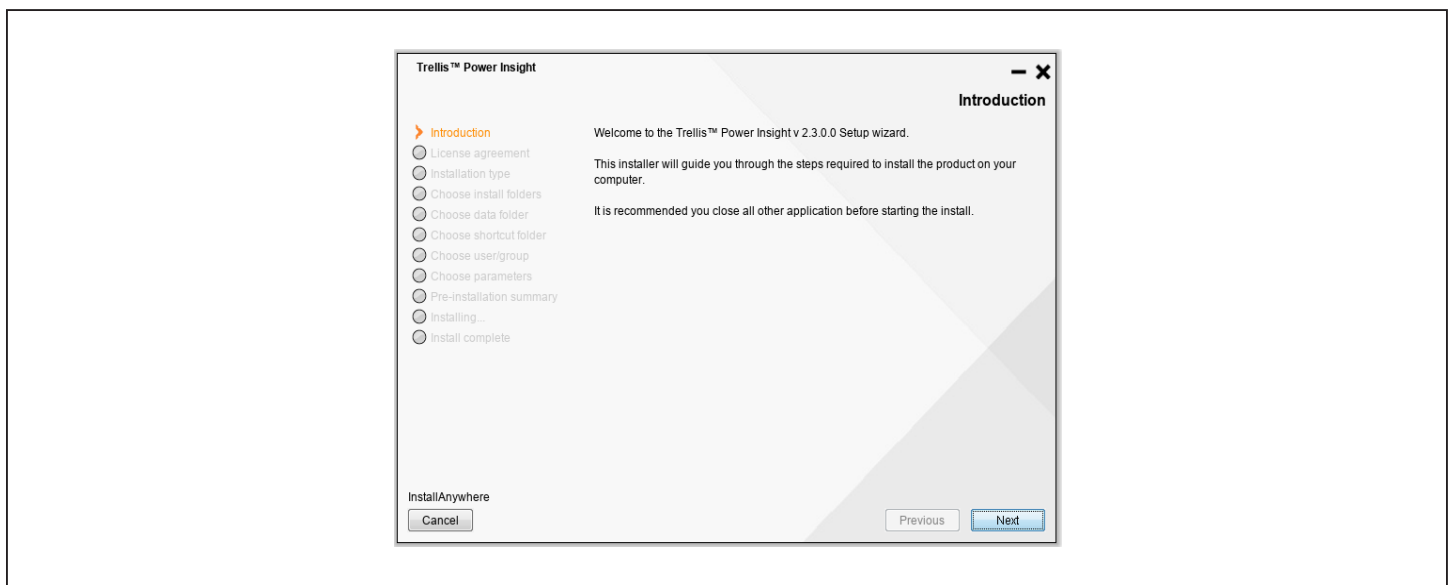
Trellis™ Power Insight

Introduction

Introduction
License agreement
Installation type
Choose install folders
Choose data folder
Choose shortcut folder
Choose user/group
Choose parameters
Pre-installation summary
Installing...
Install complete

Welcome to the Trellis™ Power Insight v 2.3.0.0 Setup wizard.

This installer will guide you through the steps required to install the product on your computer.

It is recommended you close all other application before starting the install.

InstallAnywhere

Cancel

Previous

Next